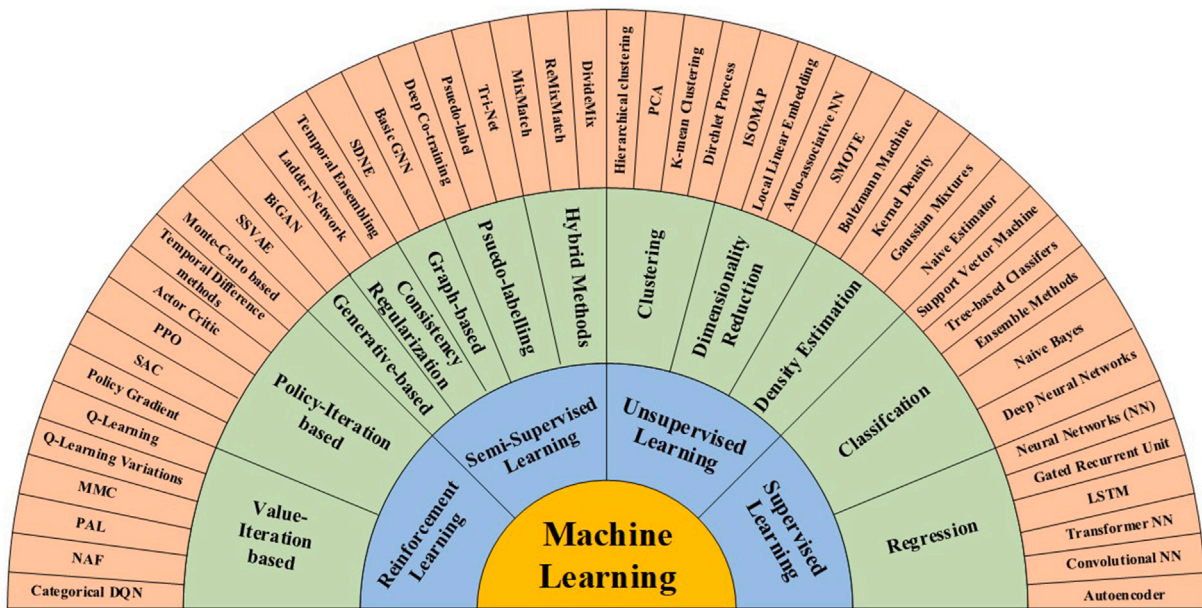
Machine Learning

Reinforcement Learning

Semi-Supervised Learning

Unsupervised Learning

Supervised Learning

Value-Iteration based

Policy-Iteration based

Generative-based

Consistency Regularization

Graph-based

Pseudo-labelling

Hybrid Methods

Clustering

Dimensionality Reduction

Density Estimation

Classifcation

Regression

Categorical DQN
NAF
PAL
MMC
Q-Learning Variations
Q-Learning
Policy Gradient
SAC
PPO
Actor Critic
Temporal Difference methods
Monte-Carlo based
SSVAE
BiGAN
Ladder Network
Temporal Ensembling
SDNE
Basic GNN
Deep Co-training
Pseudo-label
Tri-Net
MixMatch
ReMixMatch
DivideMix
Hierarchical clustering
PCA
K-mean Clustering
Dirchlet Process
ISOMAP
Local Linear Embedding
Auto-associative NN
SMOTE
Boltzmann Machine
Kernel Density
Gaussian Mixtures
Naive Estimator
Support Vector Machine
Tree-based Classifers
Ensemble Methods
Naive Bayes
Deep Neural Networks
Neural Networks (NN)
Gated Recurrent Unit
LSTM
Transformer NN
Convolutional NN
Autoencoder